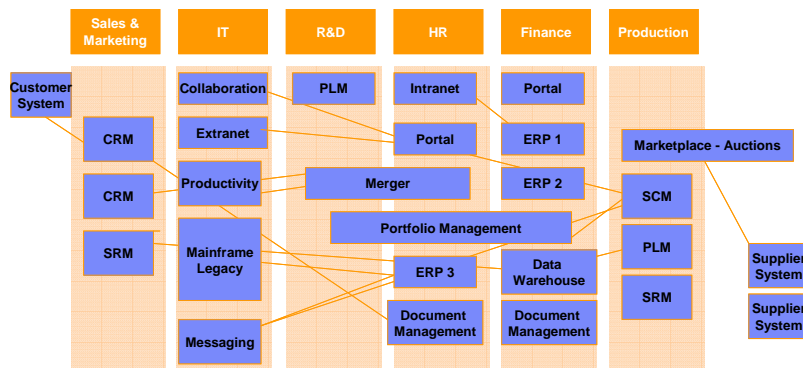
Sales & Marketing

IT

R&D

HR

Finance

Production

Customer System

CRM

CRM

SRM

Collaboration

Extranet

Productivity

Mainframe Legacy

Messaging

PLM

Merger

Intranet

Portal

Portfolio Management

ERP 3

Document Management

Portal

ERP 1

ERP 2

Data Warehouse

Document Management

Marketplace - Auctions

SCM

PLM

SRM

Supplier System

Supplier System